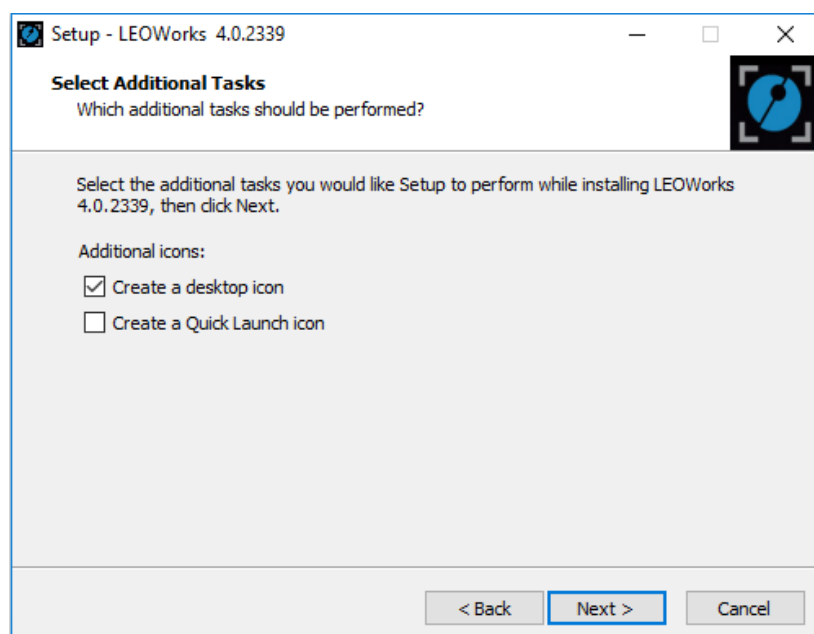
Setup - LEOWorks 4.0.2339

Select Additional Tasks
Which additional tasks should be performed?

Select the additional tasks you would like Setup to perform while installing LEOWorks 4.0.2339, then click Next.

Additional icons:
☑ Create a desktop icon
☐ Create a Quick Launch icon

< Back
Next >
Cancel